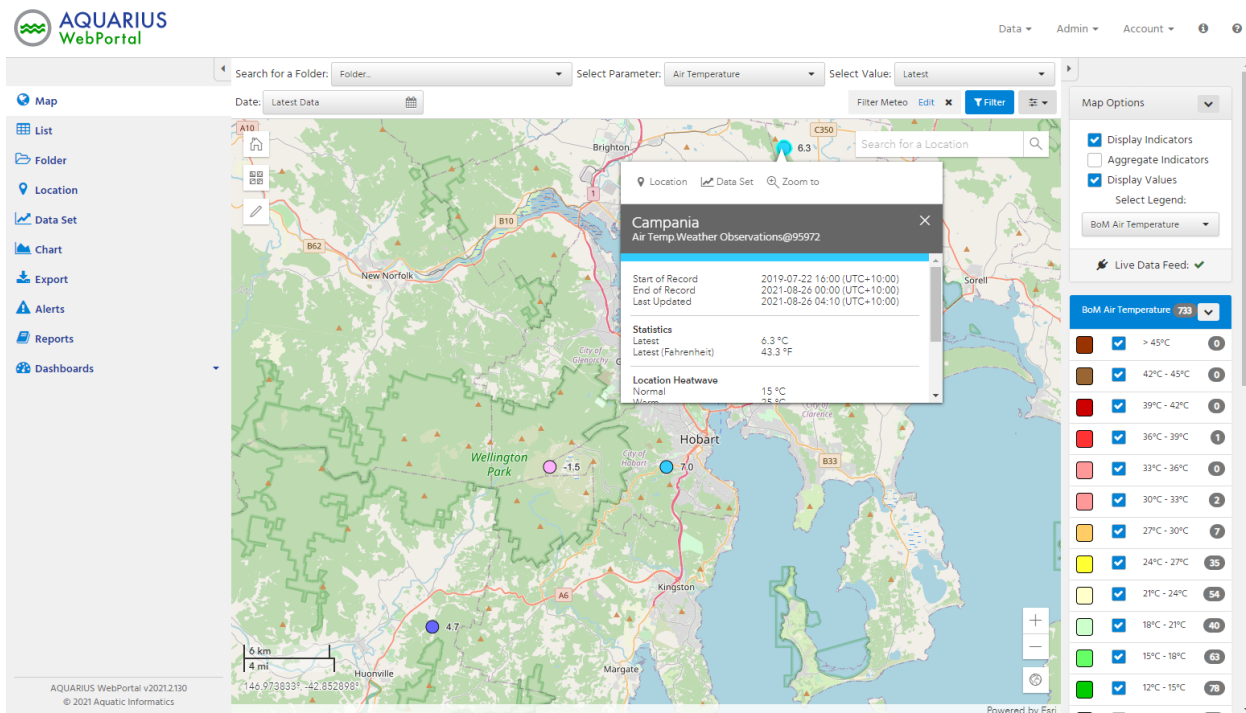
AQUARIUS WebPortal

Data ▾ Admin ▾ Account ▾

Map
List
Folder
Location
Data Set
Chart
Export
Alerts
Reports
Dashboards

AQUARIUS WebPortal v2021.2.130
© 2021 Aquatic Informatics

Search for a Folder: Folder...
Select Parameter: Air Temperature
Select Value: Latest
Date: Latest Data
Filter Meteo Edit ✖ Filter

A10 C350 Brighton 6.3 Search for a Location
B10 B62 New Norfolk Sorell
Location Data Set Zoom to
Campania
Air Temp.Weather Observations@95972

| | |
|---|---|
| Start of Record | 2019-07-22 16:00 (UTC+10:00) |
| End of Record | 2021-08-26 00:00 (UTC+10:00) |
| Last Updated | 2021-08-26 04:10 (UTC+10:00) |

Statistics

| | |
|---|---|
| Latest | 6.3 °C |
| Latest (Fahrenheit) | 43.3 °F |

Location Heatwave

| | |
|---|---|
| Normal | 15 °C |
| Warm | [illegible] |

City of Glenorchy City of Clarence
Wellington Park -1.5 Hobart City of Hobart 7.0 B33
A6 Kingston 4.7 Margate Huonville
6 km 4 mi
146.973833° -42.852898°
Powered by Esri

Map Options
Display Indicators
Aggregate Indicators
Display Values
Select Legend:
BoM Air Temperature
Live Data Feed: ✔

BoM Air Temperature 733

| | |
|---|---|
| > 45°C | 0 |
| 42°C - 45°C | 0 |
| 39°C - 42°C | 0 |
| 36°C - 39°C | 1 |
| 33°C - 36°C | 0 |
| 30°C - 33°C | 2 |
| 27°C - 30°C | 7 |
| 24°C - 27°C | 35 |
| 21°C - 24°C | 54 |
| 18°C - 21°C | 40 |
| 15°C - 18°C | 63 |
| 12°C - 15°C | 78 |